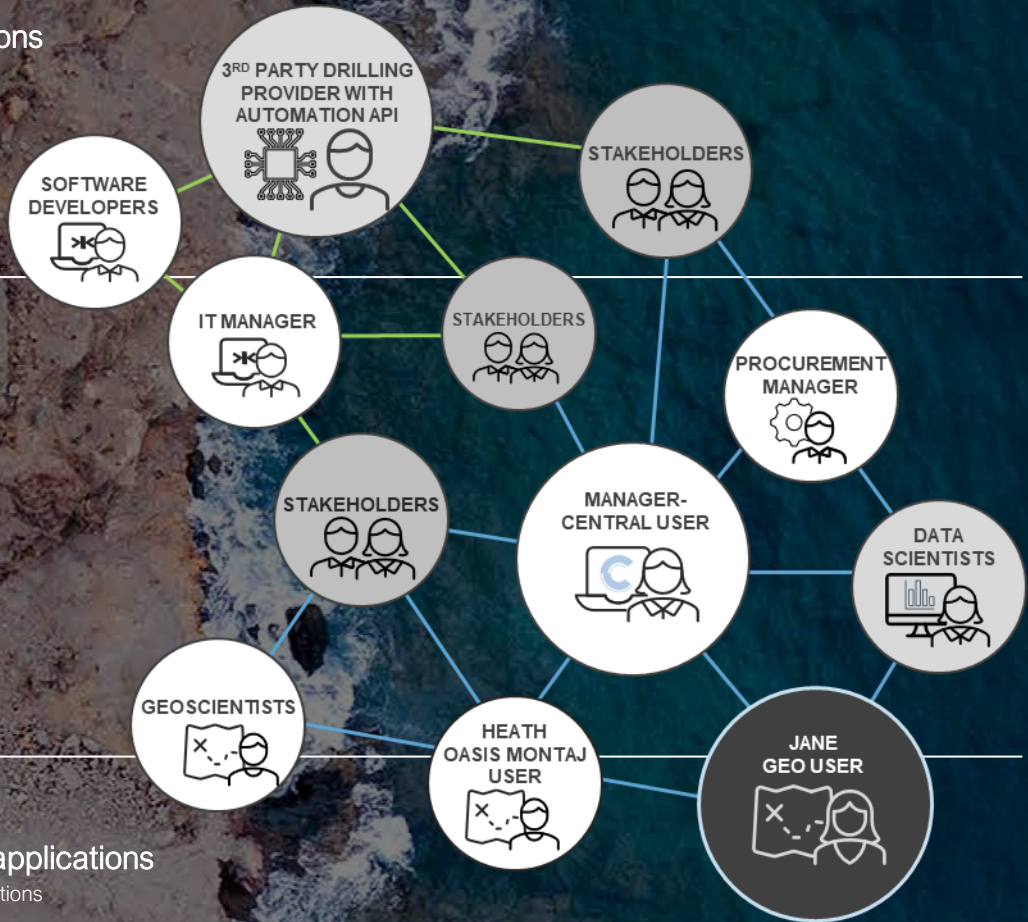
ons

3RD PARTY DRILLING PROVIDER WITH AUTOMATION API

SOFTWARE DEVELOPERS

STAKEHOLDERS

IT MANAGER

STAKEHOLDERS

PROCUREMENT MANAGER

STAKEHOLDERS

MANAGER-CENTRAL USER

DATA SCIENTISTS

GEOSCIENTISTS

HEATH OASIS MONTAJ USER

JANE GEO USER

applications

tions